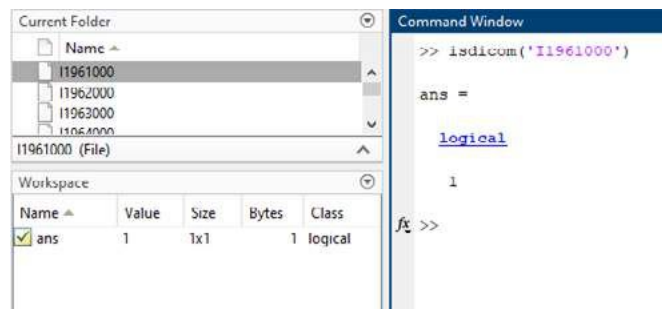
Current Folder

Name ▲

I1961000

I1962000

I1963000

I1964000

I1961000 (File)

Workspace

| Name ▲ | Value | Size | Bytes | Class |
|---|---|---|---|---|
| ans | 1 | 1x1 | 1 | logical |

Command Window

>> isdicom('I1961000')

ans =

logical

1

$f_x$ >>